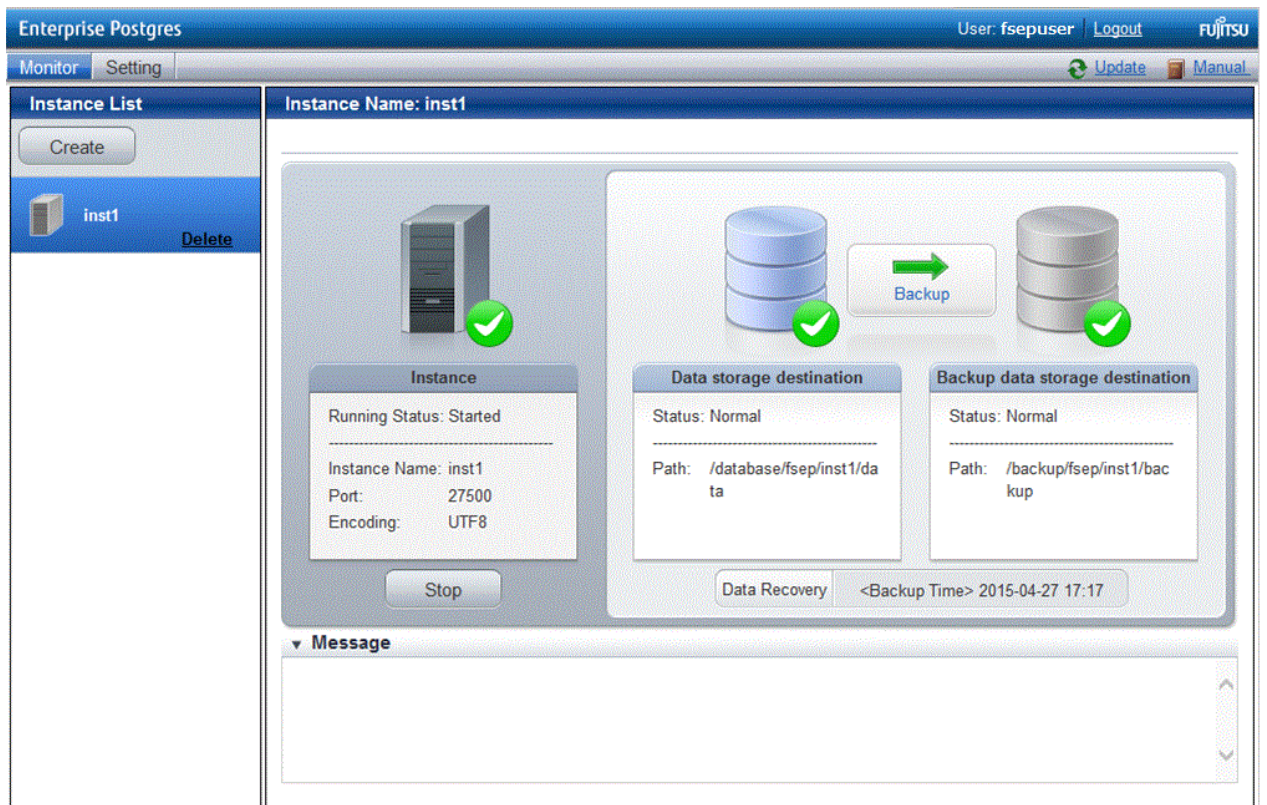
Enterprise Postgres

User: fsepuser | Logout

FUJITSU

Monitor Setting

Update Manual

Instance List

Create

inst1

Delete

Instance Name: inst1

Backup

Instance

Running Status: Started

Instance Name: inst1
Port: 27500
Encoding: UTF8

Stop

Data storage destination

Status: Normal

Path: /database/fsep/inst1/data

Backup data storage destination

Status: Normal

Path: /backup/fsep/inst1/backup

Data Recovery

<Backup Time> 2015-04-27 17:17

▾ Message